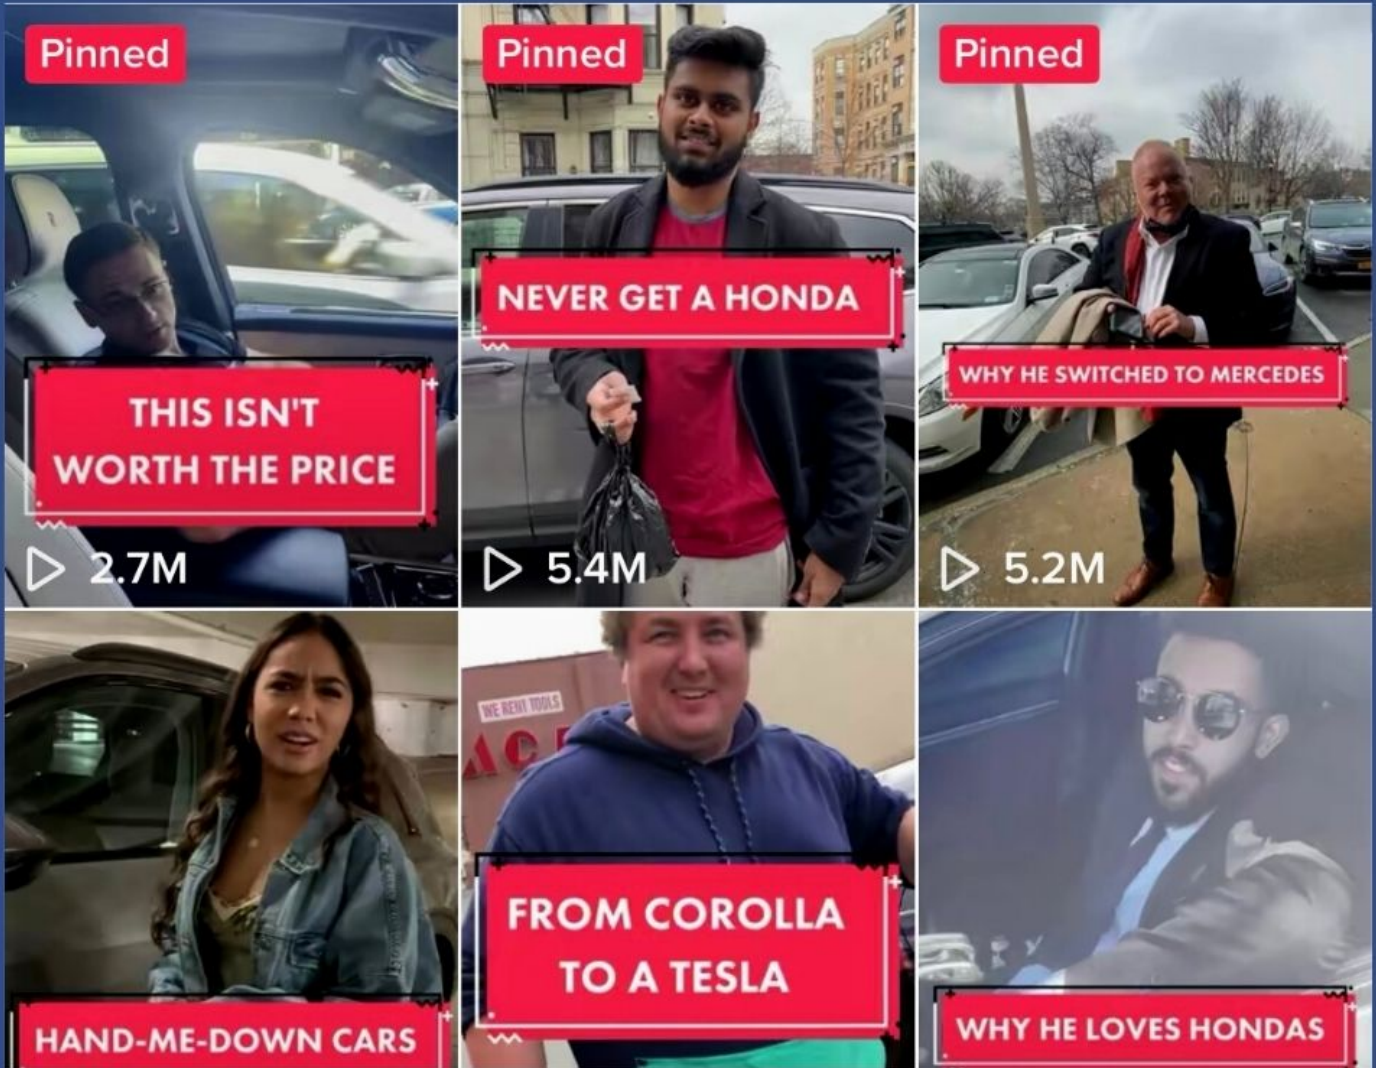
Pinned

THIS ISN'T WORTH THE PRICE

2.7M

Pinned

NEVER GET A HONDA

5.4M

Pinned

WHY HE SWITCHED TO MERCEDES

5.2M

HAND-ME-DOWN CARS

WE RENT TOOLS

ACE

FROM COROLLA TO A TESLA

WHY HE LOVES HONDAS